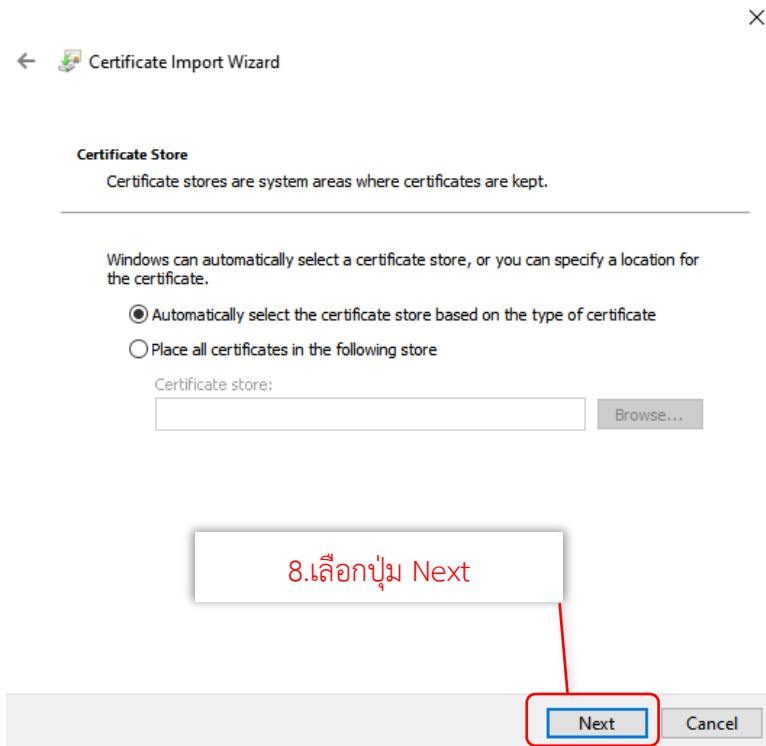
Certificate Import Wizard

Certificate Store

Certificate stores are system areas where certificates are kept.

Windows can automatically select a certificate store, or you can specify a location for the certificate.

Automatically select the certificate store based on the type of certificate

Place all certificates in the following store

Certificate store:

Browse...

8.เลือกปุ่ม Next

Next

Cancel